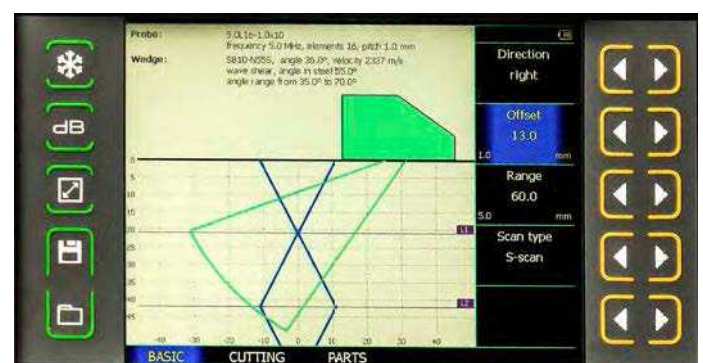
dB

Probe: 5.0L16-1.0x10
frequency 5.0 MHz, elements 16, pitch 1.0 mm

Wedge: SB10-N55S, angle 36.0°, velocity 2337 m/s
wave shear, angle in steel 55.0°
angle range from 35.0° to 70.0°

Direction
right

Offset
13.0
1.0 mm

Range
60.0
5.0 mm

Scan type
S-scan

0
5
10
15
20
25
30
35
40
45

L1
L2

-40 -30 -20 -10 0 10 20 30 40

BASIC CUTTING PARTS